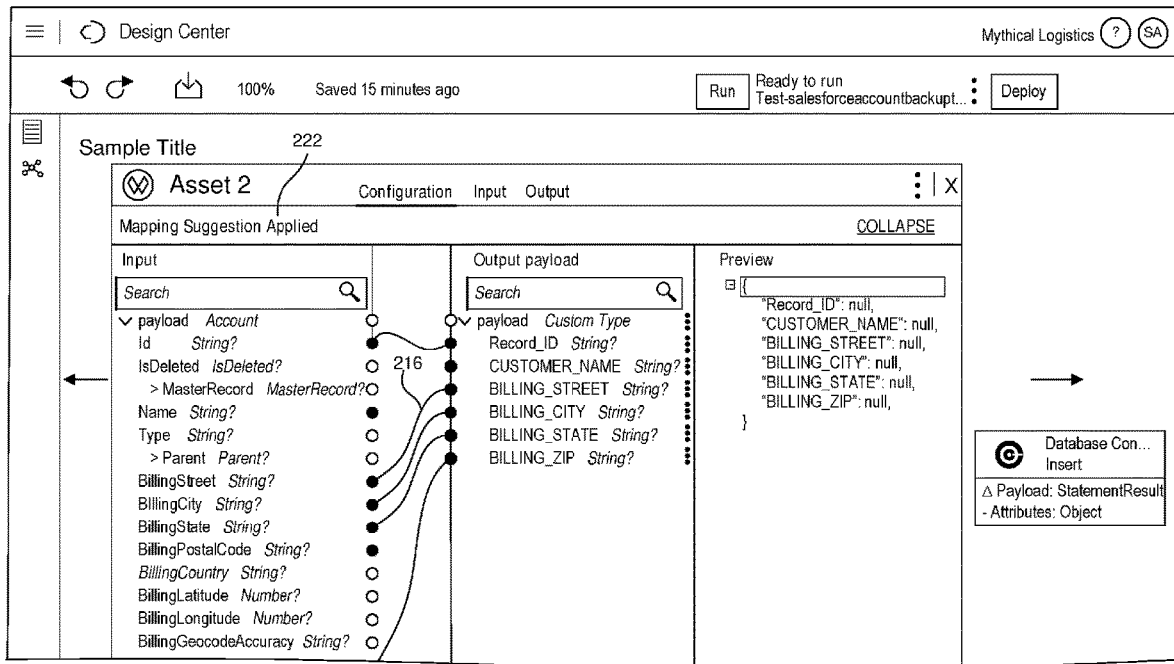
Design Center

Mythical Logistics ? SA

100% Saved 15 minutes ago

Run Ready to run Test-salesforceaccountbackupt... Deploy

Sample Title

222

Asset 2

Configuration Input Output

X

Mapping Suggestion Applied

COLLAPSE

Input

Search

payload Account
Id String?
IsDeleted IsDeleted?
> MasterRecord MasterRecord?
Name String?
Type String?
> Parent Parent?
BillingStreet String?
BillingCity String?
BillingState String?
BillingPostalCode String?
BillingCountry String?
BillingLatitude Number?
BillingLongitude Number?
BillingGeocodeAccuracy String?

216

Output payload

Search

payload Custom Type
Record_ID String?
CUSTOMER_NAME String?
BILLING_STREET String?
BILLING_CITY String?
BILLING_STATE String?
BILLING_ZIP String?

Preview

{
"Record_ID": null,
"CUSTOMER_NAME": null,
"BILLING_STREET": null,
"BILLING_CITY": null,
"BILLING_STATE": null,
"BILLING_ZIP": null,
}

Database Con...
Insert

△ Payload: StatementResult
- Attributes: Object